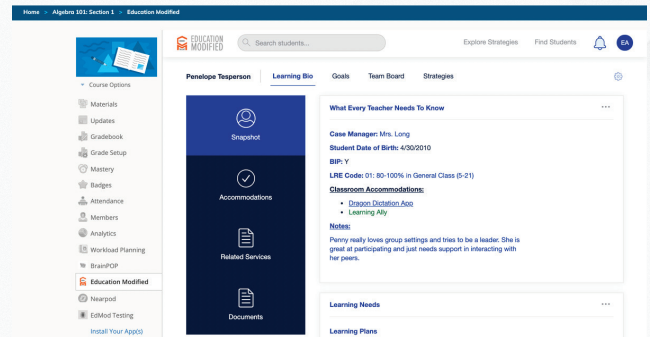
Home > Algebra 101: Section 1 > Education Modified

EDUCATION MODIFIED

Search students...

Explore Strategies

Find Students

EA

Course Options

Materials

Updates

Gradebook

Grade Setup

Mastery

Badges

Attendance

Members

Analytics

Workload Planning

BrainPOP

Education Modified

Nearpod

EdMod Testing

Install Your App(s)

Penelope Tesperson

Learning Bio

Goals

Team Board

Strategies

Snapshot

Accommodations

Related Services

Documents

What Every Teacher Needs To Know

...

Case Manager: Mrs. Long

Student Date of Birth: 4/30/2010

BIP: Y

LRE Code: 01: 80-100% in General Class (5-21)

Classroom Accommodations:

- Dragon Dictation App
- Learning Ally

Notes:

Penny really loves group settings and tries to be a leader. She is great at participating and just needs support in interacting with her peers.

Learning Needs

...

Learning Plans